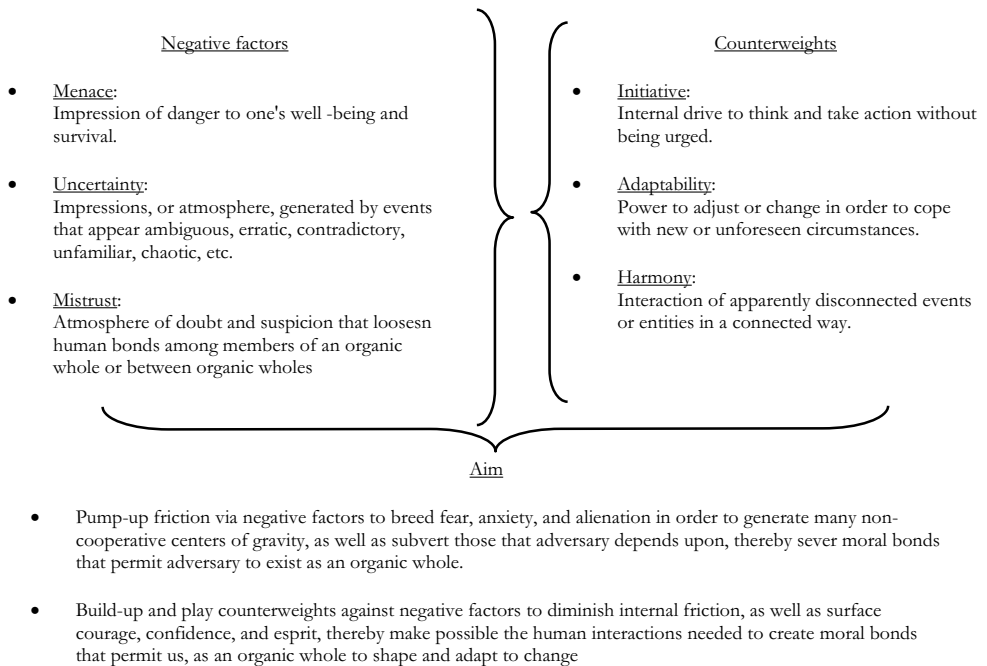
Negative factors

- Menace:
Impression of danger to one's well -being and survival.

- Uncertainty:
Impressions, or atmosphere, generated by events that appear ambiguous, erratic, contradictory, unfamiliar, chaotic, etc.

- Mistrust:
Atmosphere of doubt and suspicion that loosesn human bonds among members of an organic whole or between organic wholes

Counterweights

- Initiative:
Internal drive to think and take action without being urged.

- Adaptability:
Power to adjust or change in order to cope with new or unforeseen circumstances.

- Harmony:
Interaction of apparently disconnected events or entities in a connected way.

Aim

- Pump-up friction via negative factors to breed fear, anxiety, and alienation in order to generate many non-cooperative centers of gravity, as well as subvert those that adversary depends upon, thereby sever moral bonds that permit adversary to exist as an organic whole.

- Build-up and play counterweights against negative factors to diminish internal friction, as well as surface courage, confidence, and esprit, thereby make possible the human interactions needed to create moral bonds that permit us, as an organic whole to shape and adapt to change